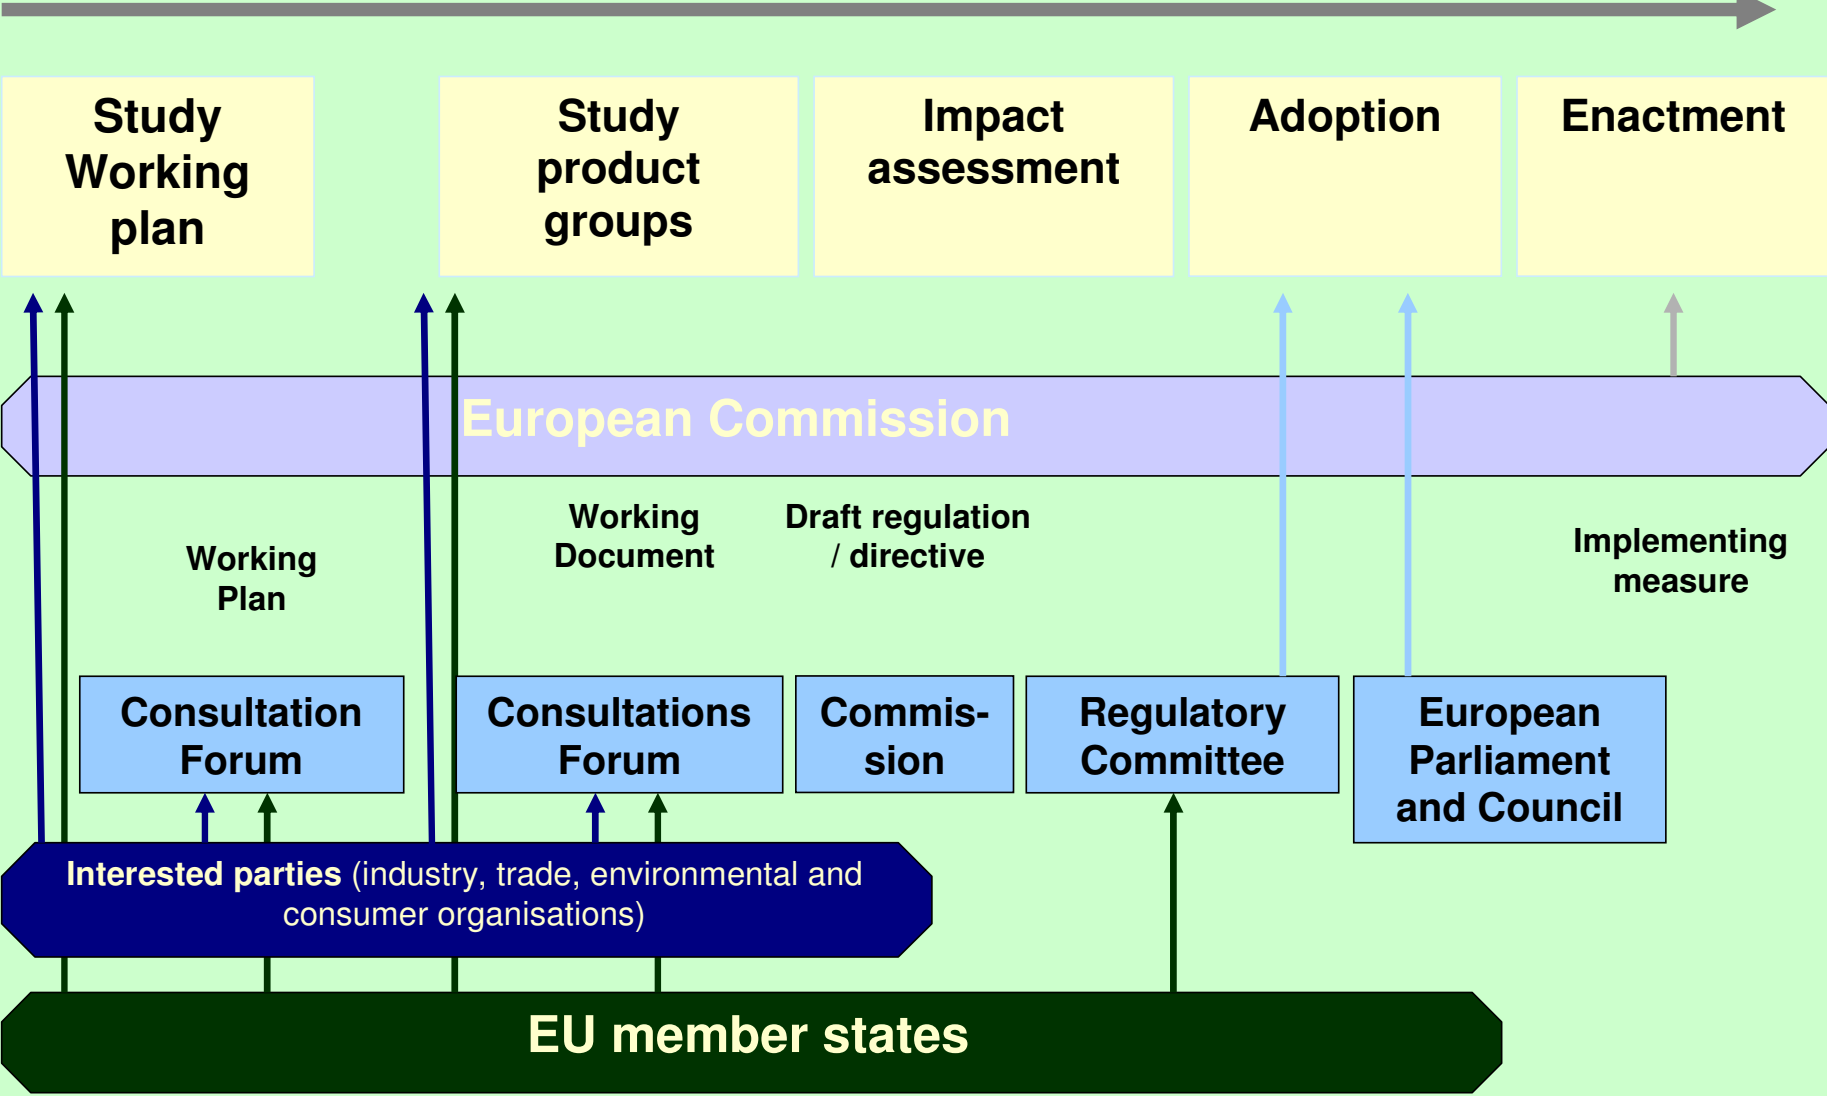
Study Working plan

Study product groups

Impact assessment

Adoption

Enactment

European Commission

Working Plan

Working Document

Draft regulation / directive

Implementing measure

Consultation Forum

Consultations Forum

Commis-sion

Regulatory Committee

European Parliament and Council

Interested parties (industry, trade, environmental and consumer organisations)

EU member states